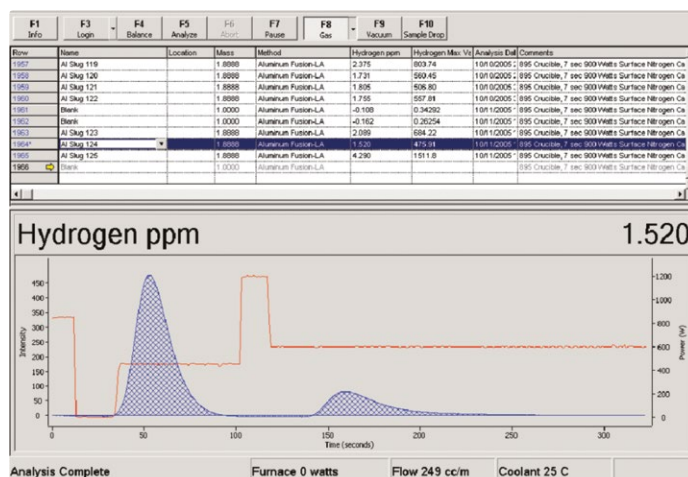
F1 Info | F3 Login | F4 Balance | F5 Analyze | F6 Abort | F7 Pause | F8 Gas | F9 Vacuum | F10 Sample Drop

| Row | Name | Location | Mass | Method | Hydrogen ppm | Hydrogen Max Va | Analysis Dat | Comments |
|---|---|---|---|---|---|---|---|---|
| 1957 | Al Slug 119 | | 1.8888 | Aluminum Fusion-LA | 2.375 | 803.74 | 10/10/2005 | 895 Crucible, 7 sec 900 Watts Surface Nitrogen Ca |
| 1958 | Al Slug 120 | | 1.8888 | Aluminum Fusion-LA | 1.731 | 560.45 | 10/10/2005 | 895 Crucible, 7 sec 900 Watts Surface Nitrogen Ca |
| 1959 | Al Slug 121 | | 1.8888 | Aluminum Fusion-LA | 1.805 | 606.80 | 10/10/2005 | 895 Crucible, 7 sec 900 Watts Surface Nitrogen Ca |
| 1960 | Al Slug 122 | | 1.8888 | Aluminum Fusion-LA | 1.755 | 557.81 | 10/10/2005 | 895 Crucible, 7 sec 900 Watts Surface Nitrogen Ca |
| 1961 | Blank | | 1.0000 | Aluminum Fusion-LA | -0.108 | 0.34292 | 10/11/2005 | 895 Crucible, 7 sec 900 Watts Surface Nitrogen Ca |
| 1962 | Blank | | 1.0000 | Aluminum Fusion-LA | -0.162 | 0.26254 | 10/11/2005 | 895 Crucible, 7 sec 900 Watts Surface Nitrogen Ca |
| 1963 | Al Slug 123 | | 1.8888 | Aluminum Fusion-LA | 2.089 | 684.22 | 10/11/2005 | 895 Crucible, 7 sec 900 Watts Surface Nitrogen Ca |
| 1964* | Al Slug 124 | | 1.8888 | Aluminum Fusion-LA | 1.520 | 475.91 | 10/11/2005 | 895 Crucible, 7 sec 900 Watts Surface Nitrogen Ca |
| 1965 | Al Slug 125 | | 1.8888 | Aluminum Fusion-LA | 4.290 | 1511.8 | 10/11/2005 | 895 Crucible, 7 sec 900 Watts Surface Nitrogen Ca |
| 1966 | Blank | | 1.0000 | Aluminum Fusion-LA | | | | 895 Crucible, 7 sec 900 Watts Surface Nitrogen Ca |

Hydrogen ppm 1.520

450 400 350 300 250 200 150 100 50 0
Intensity
1200 1000 800 600 400 200 0
Power (W)
0 50 100 150 200 250 300
Time (seconds)

Analysis Complete | Furnace 0 watts | Flow 249 cc/m | Coolant 25 C